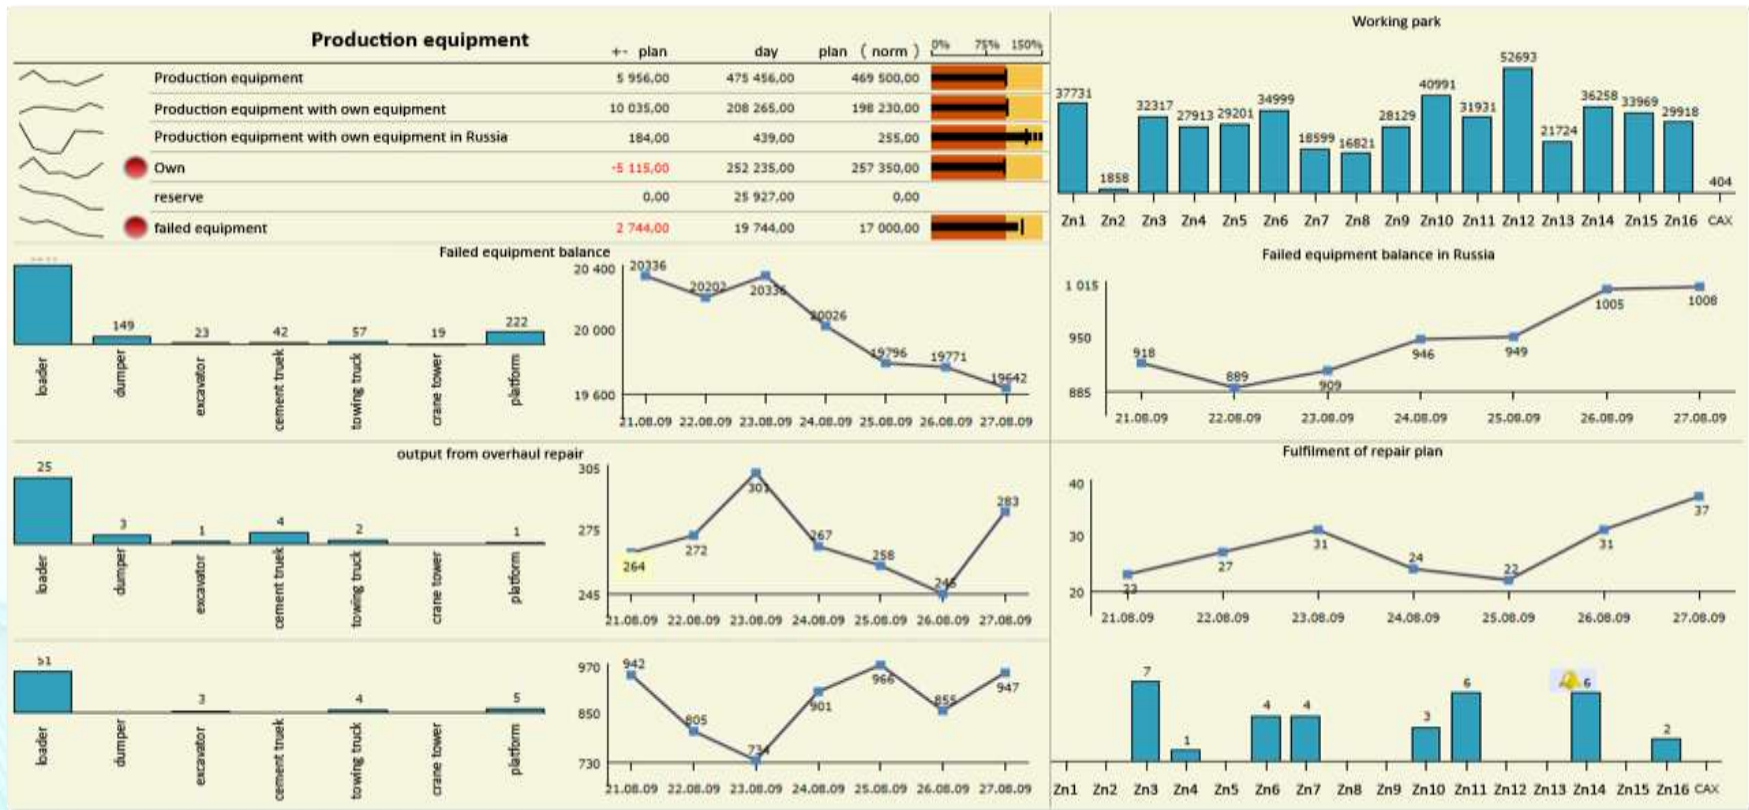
Production equipment

| | +- plan | day | plan (norm) | 0% 75% 150% |
|---|---|---|---|---|
| Production equipment | 5 956,00 | 475 456,00 | 469 500,00 | |
| Production equipment with own equipment | 10 035,00 | 208 265,00 | 198 230,00 | |
| Production equipment with own equipment in Russia | 184,00 | 439,00 | 255,00 | |
| Own | -5 115,00 | 252 235,00 | 257 350,00 | |
| reserve | 0,00 | 25 927,00 | 0,00 | |
| failed equipment | 2 744,00 | 19 744,00 | 17 000,00 | |

Working park
37731 1858 32317 27913 29201 34999 18599 16821 28129 40991 31931 52693 21724 36258 33969 29918 404
Zn1 Zn2 Zn3 Zn4 Zn5 Zn6 Zn7 Zn8 Zn9 Zn10 Zn11 Zn12 Zn13 Zn14 Zn15 Zn16 CAX

Failed equipment balance
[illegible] 149 23 42 57 19 222
loader dumper excavator cement truck towing truck crane tower platform
20 400 20 000 19 600
20336 20202 20336 20026 19796 19771 19642
21.08.09 22.08.09 23.08.09 24.08.09 25.08.09 26.08.09 27.08.09

Failed equipment balance in Russia
1 015 950 885
918 889 909 946 949 1005 1008
21.08.09 22.08.09 23.08.09 24.08.09 25.08.09 26.08.09 27.08.09

output from overhaul repair
25 3 1 4 2 1
loader dumper excavator cement truck towing truck crane tower platform
305 275 245
264 272 301 267 258 245 283
21.08.09 22.08.09 23.08.09 24.08.09 25.08.09 26.08.09 27.08.09

Fulfilment of repair plan
40 30 20
23 27 31 24 22 31 37
21.08.09 22.08.09 23.08.09 24.08.09 25.08.09 26.08.09 27.08.09

51 3 4 5
loader dumper excavator cement truck towing truck crane tower platform
970 850 730
942 805 734 901 966 855 947
21.08.09 22.08.09 23.08.09 24.08.09 25.08.09 26.08.09 27.08.09

7 1 4 4 3 6 6 2
Zn1 Zn2 Zn3 Zn4 Zn5 Zn6 Zn7 Zn8 Zn9 Zn10 Zn11 Zn12 Zn13 Zn14 Zn15 Zn16 CAX